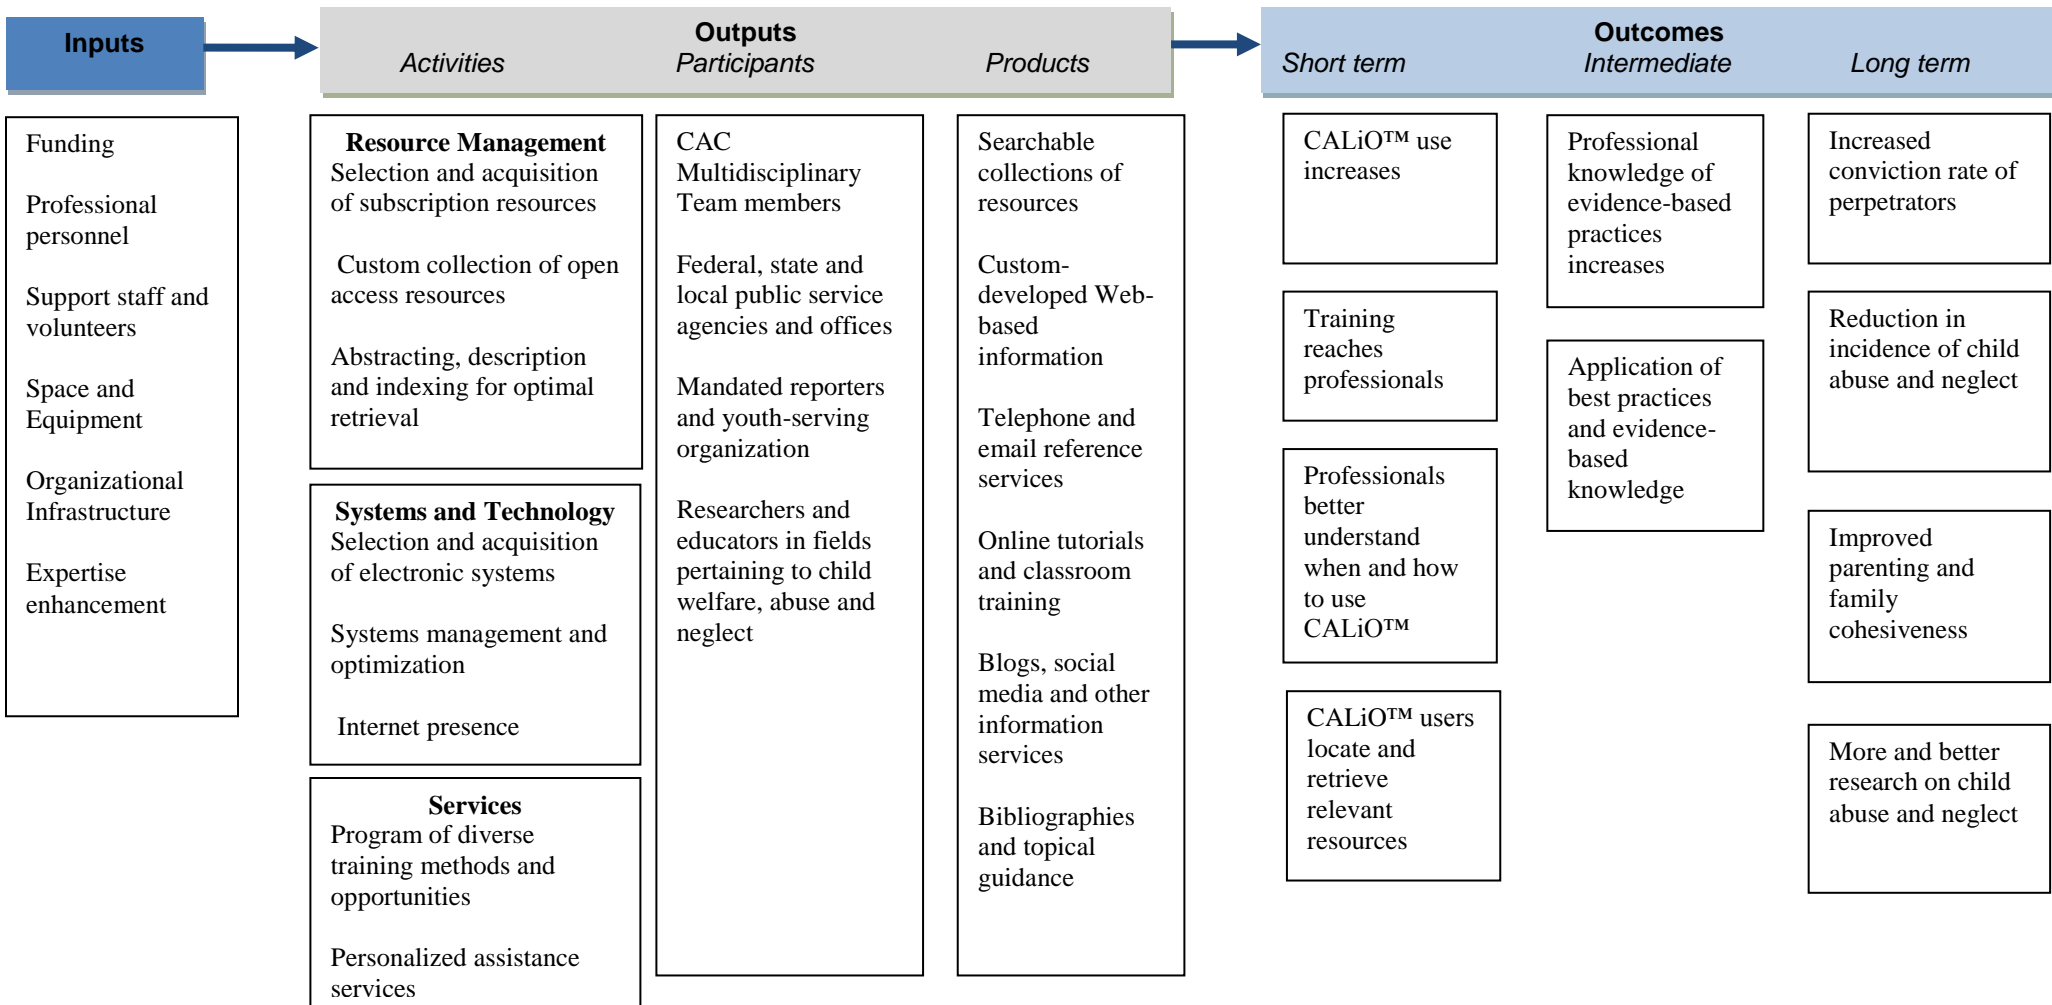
Inputs

Outputs
Activities Participants Products

Outcomes
Short term Intermediate Long term

Funding

Professional personnel

Support staff and volunteers

Space and Equipment

Organizational Infrastructure

Expertise enhancement

**Resource Management**
Selection and acquisition of subscription resources

Custom collection of open access resources

Abstracting, description and indexing for optimal retrieval

**Systems and Technology**
Selection and acquisition of electronic systems

Systems management and optimization

Internet presence

**Services**
Program of diverse training methods and opportunities

Personalized assistance services

CAC Multidisciplinary Team members

Federal, state and local public service agencies and offices

Mandated reporters and youth-serving organization

Researchers and educators in fields pertaining to child welfare, abuse and neglect

Searchable collections of resources

Custom-developed Web-based information

Telephone and email reference services

Online tutorials and classroom training

Blogs, social media and other information services

Bibliographies and topical guidance

CALiO™ use increases

Training reaches professionals

Professionals better understand when and how to use CALiO™

CALiO™ users locate and retrieve relevant resources

Professional knowledge of evidence-based practices increases

Application of best practices and evidence-based knowledge

Increased conviction rate of perpetrators

Reduction in incidence of child abuse and neglect

Improved parenting and family cohesiveness

More and better research on child abuse and neglect